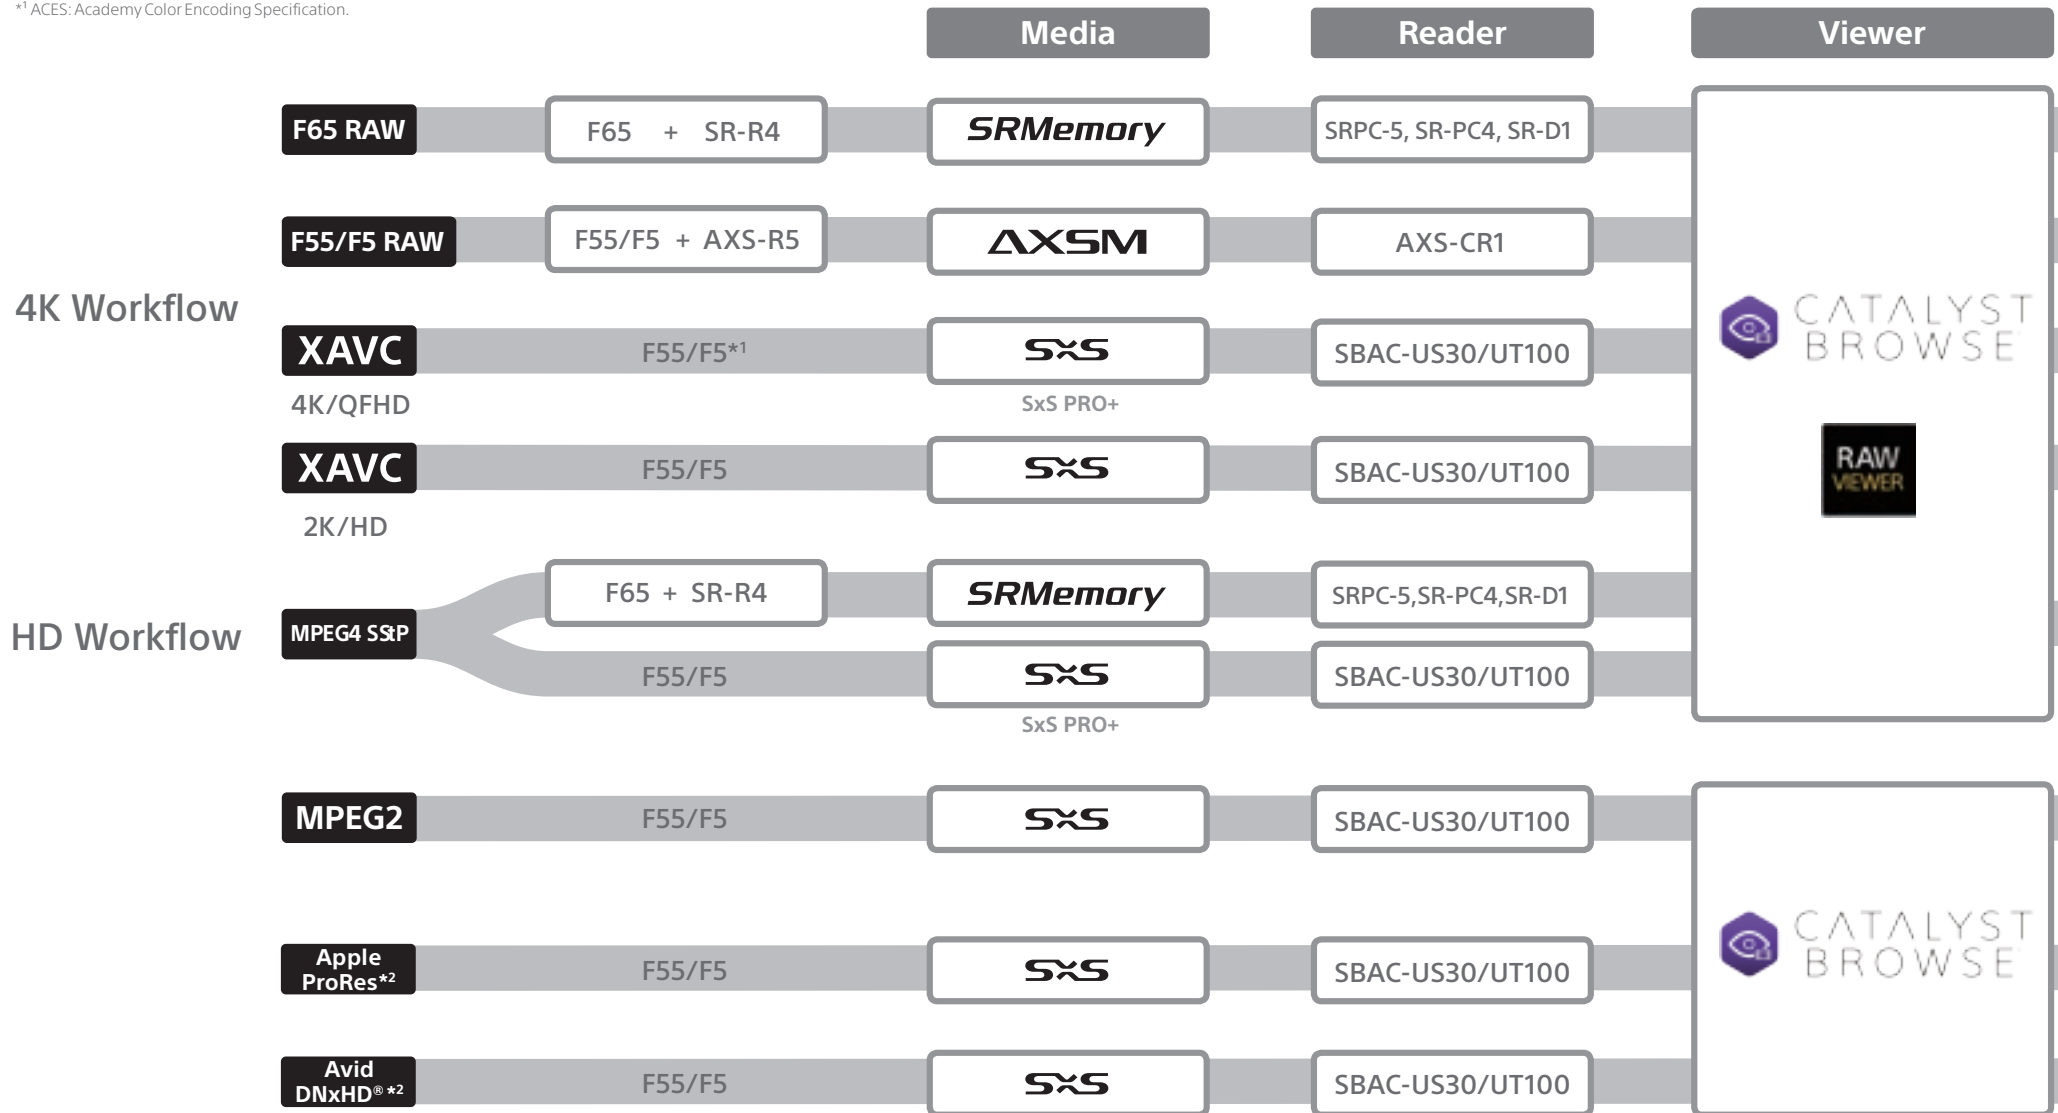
*1 ACES: Academy Color Encoding Specification.

Media

Reader

Viewer

4K Workflow

F65 RAW

F65 + SR-R4

SRMemory

SRPC-5, SR-PC4, SR-D1

F55/F5 RAW

F55/F5 + AXS-R5

AXSM

AXS-CR1

XAVC

4K/QFHD

F55/F5*1

SxS

SxS PRO+

SBAC-US30/UT100

XAVC

2K/HD

F55/F5

SxS

SBAC-US30/UT100

HD Workflow

MPEG4 SStP

F65 + SR-R4

SRMemory

SRPC-5,SR-PC4,SR-D1

F55/F5

SxS

SxS PRO+

SBAC-US30/UT100

CATALYST BROWSE

RAW VIEWER

MPEG2

F55/F5

SxS

SBAC-US30/UT100

Apple ProRes*2

F55/F5

SxS

SBAC-US30/UT100

Avid DNxHD®*2

F55/F5

SxS

SBAC-US30/UT100

CATALYST BROWSE